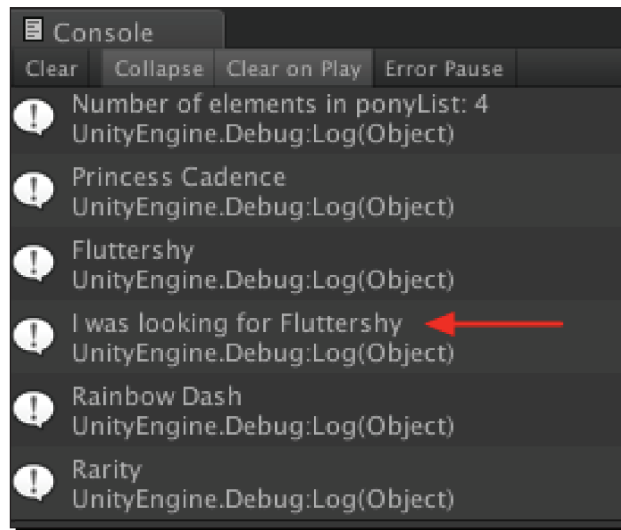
Console

Clear | Collapse | Clear on Play | Error Pause

Number of elements in ponyList: 4
UnityEngine.Debug:Log(Object)

Princess Cadence
UnityEngine.Debug:Log(Object)

Fluttershy
UnityEngine.Debug:Log(Object)

I was looking for Fluttershy
UnityEngine.Debug:Log(Object)

Rainbow Dash
UnityEngine.Debug:Log(Object)

Rarity
UnityEngine.Debug:Log(Object)